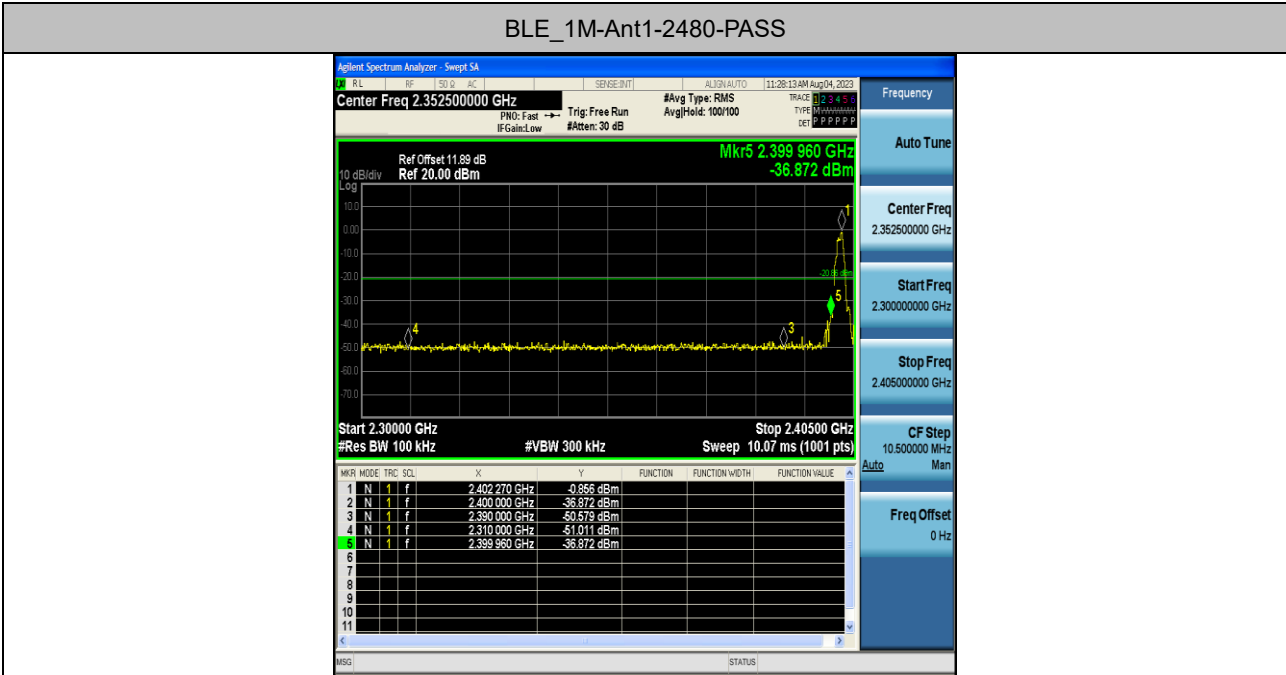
BLE_1M-Ant1-2480-PASS

Agilent Spectrum Analyzer - Swept SA

RL RF 50 Ω AC SENSE:INT ALIGN AUTO 11:28:13 AM Aug 04, 2023

Center Freq 2.352500000 GHz

PNO: Fast IFGain:Low

Trig: Free Run #Atten: 30 dB

#Avg Type: RMS Avg|Hold: 100/100

TRACE 1 2 3 4 5 6 TYPE M DET P P P P P P

Frequency

Ref Offset 11.89 dB
10 dB/div Ref 20.00 dBm
Log

Mkr5 2.399 960 GHz
-36.872 dBm

10.0
0.00
-10.0
-20.0
-30.0
-40.0
-50.0
-60.0
-70.0

-20.86 dBm

1
5
4
3

Start 2.30000 GHz
#Res BW 100 kHz
#VBW 300 kHz
Stop 2.40500 GHz
Sweep 10.07 ms (1001 pts)

| MKR | MODE | TRC | SCL | X | Y | FUNCTION | FUNCTION WIDTH | FUNCTION VALUE |
|---|---|---|---|---|---|---|---|---|
| 1 | N | 1 | f | 2.402 270 GHz | -0.856 dBm | | | |
| 2 | N | 1 | f | 2.400 000 GHz | -36.872 dBm | | | |
| 3 | N | 1 | f | 2.390 000 GHz | -50.579 dBm | | | |
| 4 | N | 1 | f | 2.310 000 GHz | -51.011 dBm | | | |
| 5 | N | 1 | f | 2.399 960 GHz | -36.872 dBm | | | |
| 6 | | | | | | | | |
| 7 | | | | | | | | |
| 8 | | | | | | | | |
| 9 | | | | | | | | |
| 10 | | | | | | | | |
| 11 | | | | | | | | |

Auto Tune

Center Freq
2.352500000 GHz

Start Freq
2.300000000 GHz

Stop Freq
2.405000000 GHz

CF Step
10.500000 MHz
Auto Man

Freq Offset
0 Hz

MSG
STATUS